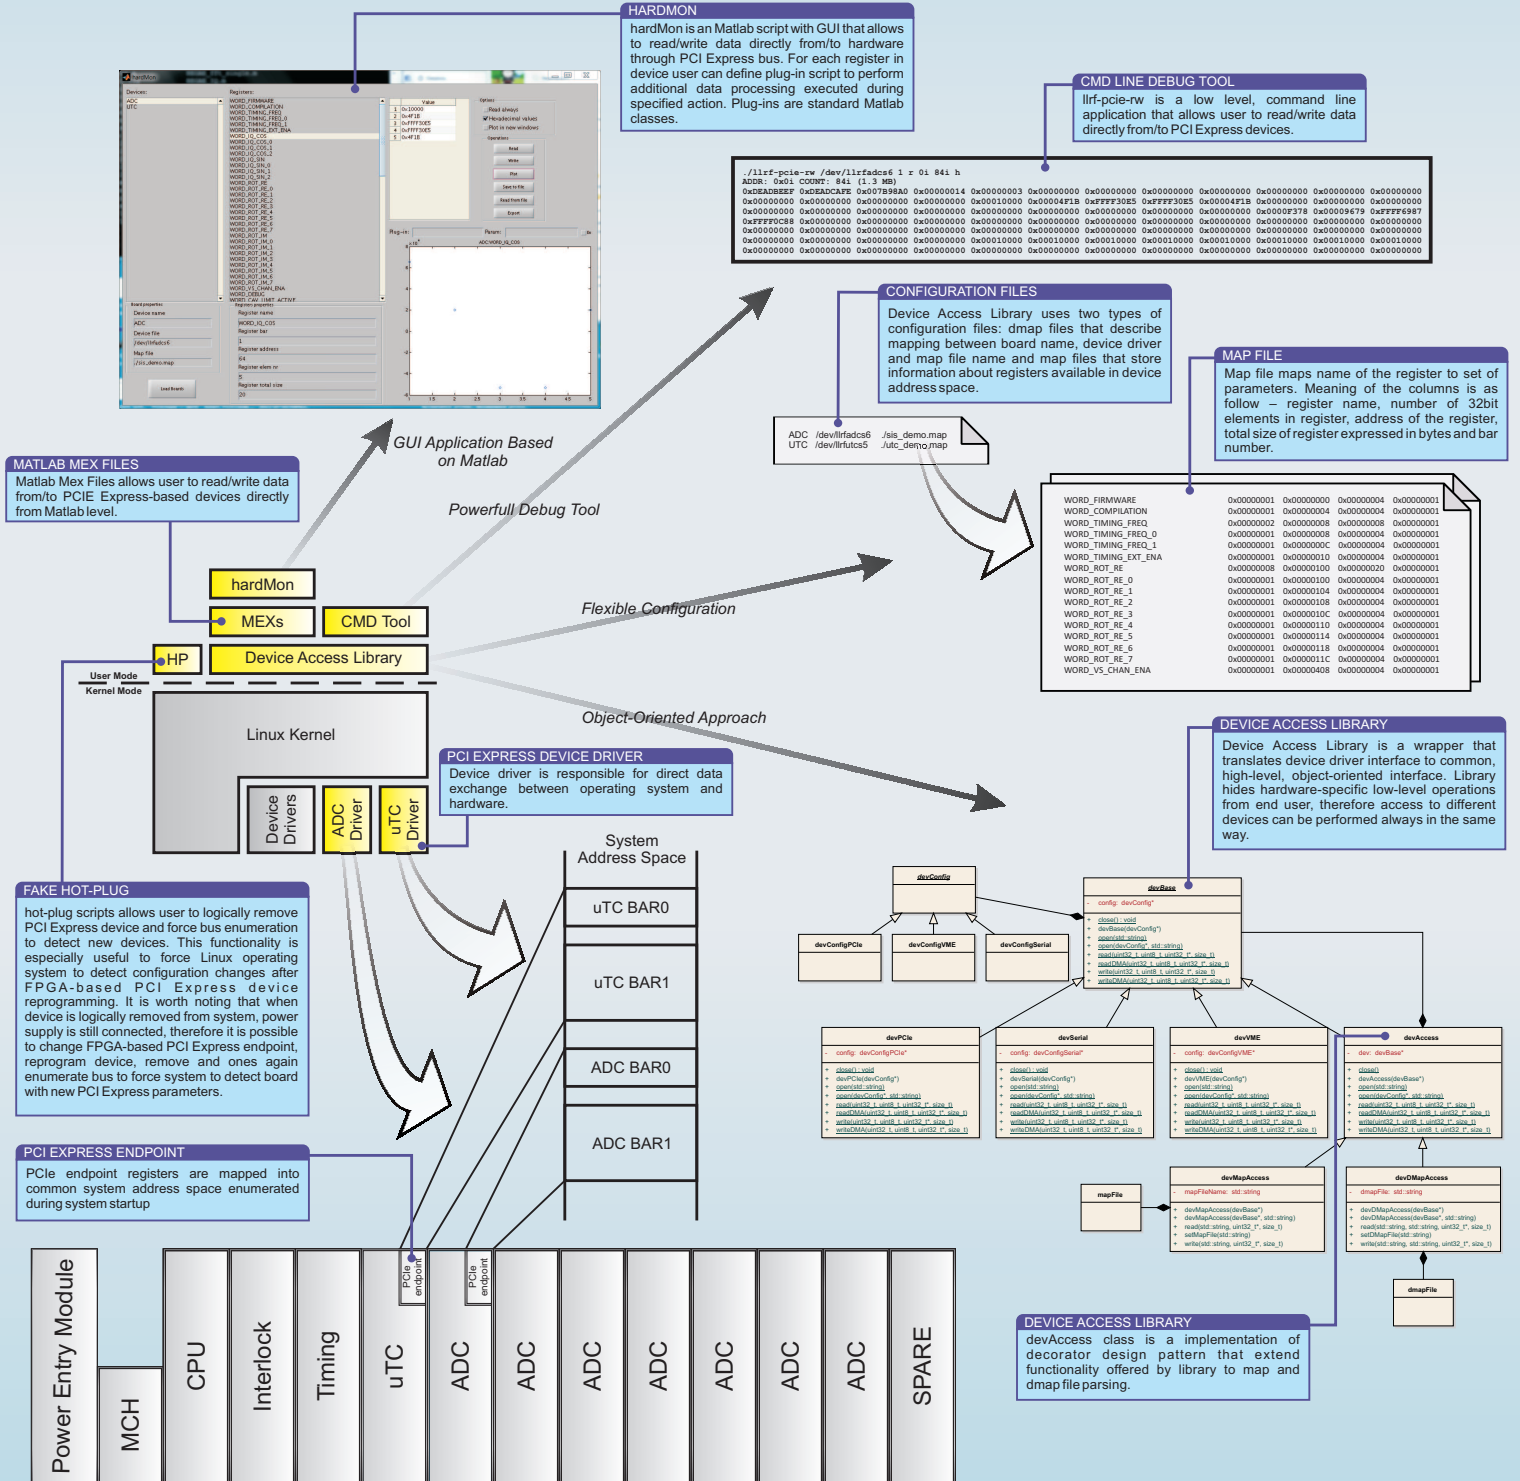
HARDMON
hardMon is an Matlab script with GUI that allows to read/write data directly from/to hardware through PCI Express bus. For each register in device user can define plug-in script to perform additional data processing executed during specified action. Plug-ins are standard Matlab classes.

CMD LINE DEBUG TOOL
llrf-pcie-rw is a low level, command line application that allows user to read/write data directly from/to PCI Express devices.

./llrf-pcie-rw /dev/llrfadcs6 1 r 0i 84i h
ADDR: 0x0i COUNT: 84i (1.3 MB)
0xDEADBEEF 0xDEADCAFE 0x007B98A0 0x00000014 0x00000003 0x00000000 0x00000000 0x00000000 0x00000000 0x00000000 0x00000000 0x00000000
0x00000000 0x00000000 0x00000000 0x00000000 0x00010000 0x00004F1B 0xFFFF30E5 0xFFFF30E5 0x00004F1B 0x00000000 0x00000000 0x00000000
0x00000000 0x00000000 0x00000000 0x00000000 0x00000000 0x00000000 0x00000000 0x00000000 0x00000000 0x0000F378 0x00009679 0xFFFF6987
0xFFFF0C88 0x00000000 0x00000000 0x00000000 0x00000000 0x00000000 0x00000000 0x00000000 0x00000000 0x00000000 0x00000000 0x00000000
0x00000000 0x00000000 0x00000000 0x00000000 0x00000000 0x00000000 0x00000000 0x00000000 0x00000000 0x00000000 0x00000000 0x00000000
0x00000000 0x00000000 0x00000000 0x00000000 0x00010000 0x00010000 0x00010000 0x00010000 0x00010000 0x00010000 0x00010000 0x00010000
0x00000000 0x00000000 0x00000000 0x00000000 0x00000000 0x00000000 0x00000000 0x00000000 0x00000000 0x00000000 0x00000000 0x00000000

CONFIGURATION FILES
Device Access Library uses two types of configuration files: dmap files that describe mapping between board name, device driver and map file name and map files that store information about registers available in device address space.

MAP FILE
Map file maps name of the register to set of parameters. Meaning of the columns is as follow – register name, number of 32bit elements in register, address of the register, total size of register expressed in bytes and bar number.

ADC /dev/llrfadcs6 ./sis_demo.map
UTC /dev/llrfutcs5 ./utc_demo.map

| WORD_FIRMWARE | 0x00000001 | 0x00000000 | 0x00000004 | 0x00000001 |
|---|---|---|---|---|
| WORD_COMPILATION | 0x00000001 | 0x00000004 | 0x00000004 | 0x00000001 |
| WORD_TIMING_FREQ | 0x00000002 | 0x00000008 | 0x00000008 | 0x00000001 |
| WORD_TIMING_FREQ_0 | 0x00000001 | 0x00000008 | 0x00000004 | 0x00000001 |
| WORD_TIMING_FREQ_1 | 0x00000001 | 0x0000000C | 0x00000004 | 0x00000001 |
| WORD_TIMING_EXT_ENA | 0x00000001 | 0x00000010 | 0x00000004 | 0x00000001 |
| WORD_ROT_RE | 0x00000008 | 0x00000100 | 0x00000020 | 0x00000001 |
| WORD_ROT_RE_0 | 0x00000001 | 0x00000100 | 0x00000004 | 0x00000001 |
| WORD_ROT_RE_1 | 0x00000001 | 0x00000104 | 0x00000004 | 0x00000001 |
| WORD_ROT_RE_2 | 0x00000001 | 0x00000108 | 0x00000004 | 0x00000001 |
| WORD_ROT_RE_3 | 0x00000001 | 0x0000010C | 0x00000004 | 0x00000001 |
| WORD_ROT_RE_4 | 0x00000001 | 0x00000110 | 0x00000004 | 0x00000001 |
| WORD_ROT_RE_5 | 0x00000001 | 0x00000114 | 0x00000004 | 0x00000001 |
| WORD_ROT_RE_6 | 0x00000001 | 0x00000118 | 0x00000004 | 0x00000001 |
| WORD_ROT_RE_7 | 0x00000001 | 0x0000011C | 0x00000004 | 0x00000001 |
| WORD_VS_CHAN_ENA | 0x00000001 | 0x00000408 | 0x00000004 | 0x00000001 |

GUI Application Based on Matlab

Powerfull Debug Tool

Flexible Configuration

Object-Oriented Approach

MATLAB MEX FILES
Matlab Mex Files allows user to read/write data from/to PCIE Express-based devices directly from Matlab level.

hardMon
MEXs
CMD Tool
HP
Device Access Library
User Mode
Kernel Mode
Linux Kernel
Device Drivers
ADC Driver
uTC Driver

PCI EXPRESS DEVICE DRIVER
Device driver is responsible for direct data exchange between operating system and hardware.

DEVICE ACCESS LIBRARY
Device Access Library is a wrapper that translates device driver interface to common, high-level, object-oriented interface. Library hides hardware-specific low-level operations from end user, therefore access to different devices can be performed always in the same way.

System Address Space
uTC BAR0
uTC BAR1
ADC BAR0
ADC BAR1

FAKE HOT-PLUG
hot-plug scripts allows user to logically remove PCI Express device and force bus enumeration to detect new devices. This functionality is especially useful to force Linux operating system to detect configuration changes after FPGA-based PCI Express device reprogramming. It is worth noting that when device is logically removed from system, power supply is still connected, therefore it is possible to change FPGA-based PCI Express endpoint, reprogram device, remove and ones again enumerate bus to force system to detect board with new PCI Express parameters.

PCI EXPRESS ENDPOINT
PCIe endpoint registers are mapped into common system address space enumerated during system startup

devConfig
devBase
devConfigPCIe
devConfigVME
devConfigSerial
devPCIe
devSerial
devVME
devAccess
mapFile
devMapAccess
devDMapAccess
dmapFile

DEVICE ACCESS LIBRARY
devAccess class is a implementation of decorator design pattern that extend functionality offered by library to map and dmap file parsing.

Power Entry Module
MCH
CPU
Interlock
Timing
uTC
PCIe endpoint
ADC
PCIe endpoint
ADC
ADC
ADC
ADC
ADC
ADC
SPARE